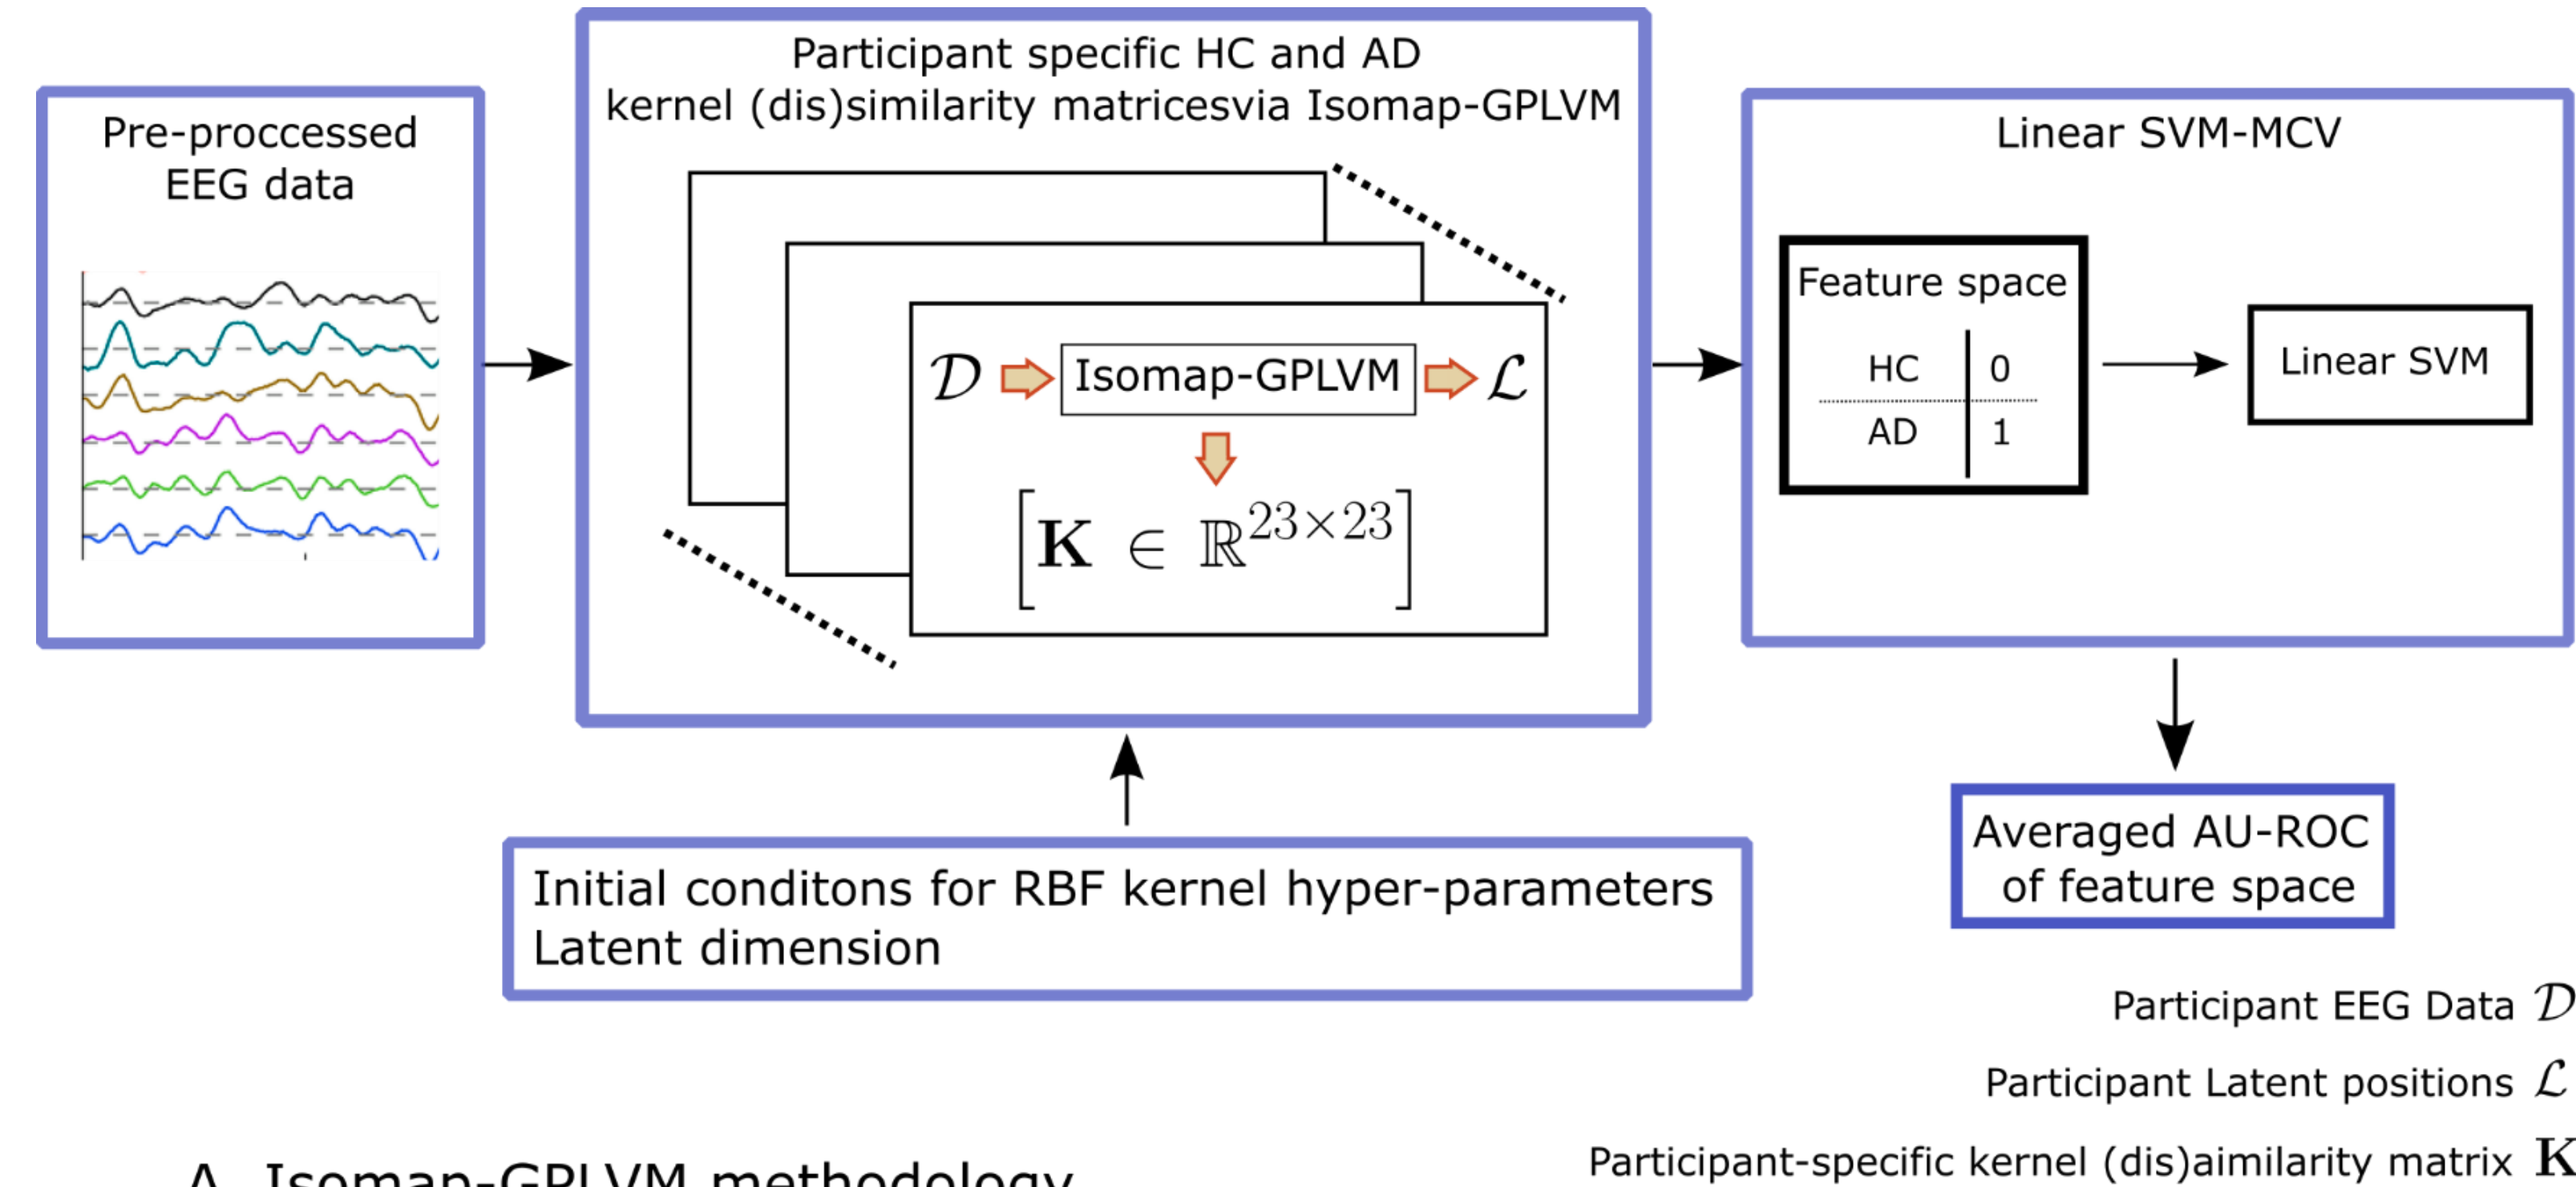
Pre-proccessed EEG data

Participant specific HC and AD kernel (dis)similarity matricesvia Isomap-GPLVM

$\mathcal{D}$ Isomap-GPLVM $\mathcal{L}$

$\left[\mathbf{K} \in \mathbb{R}^{23\times23}\right]$

Linear SVM-MCV

Feature space

| | |
|---|---|
| HC | 0 |
| AD | 1 |

Linear SVM

Initial conditons for RBF kernel hyper-parameters
Latent dimension

Averaged AU-ROC of feature space

Participant EEG Data $\mathcal{D}$

Participant Latent positions $\mathcal{L}$

Participant-specific kernel (dis)aimilarity matrix $\mathbf{K}$

A. Isomap-GPLVM methodology